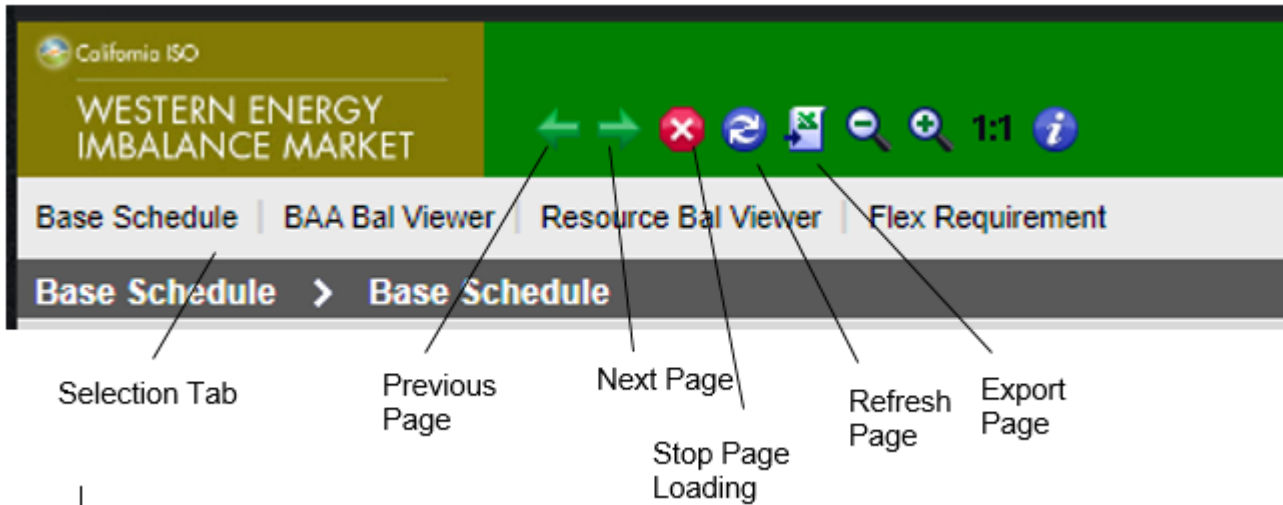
California ISO

WESTERN ENERGY IMBALANCE MARKET

1:1

Base Schedule | BAA Bal Viewer | Resource Bal Viewer | Flex Requirement

Base Schedule > Base Schedule

Selection Tab

Previous Page

Next Page

Stop Page Loading

Refresh Page

Export Page